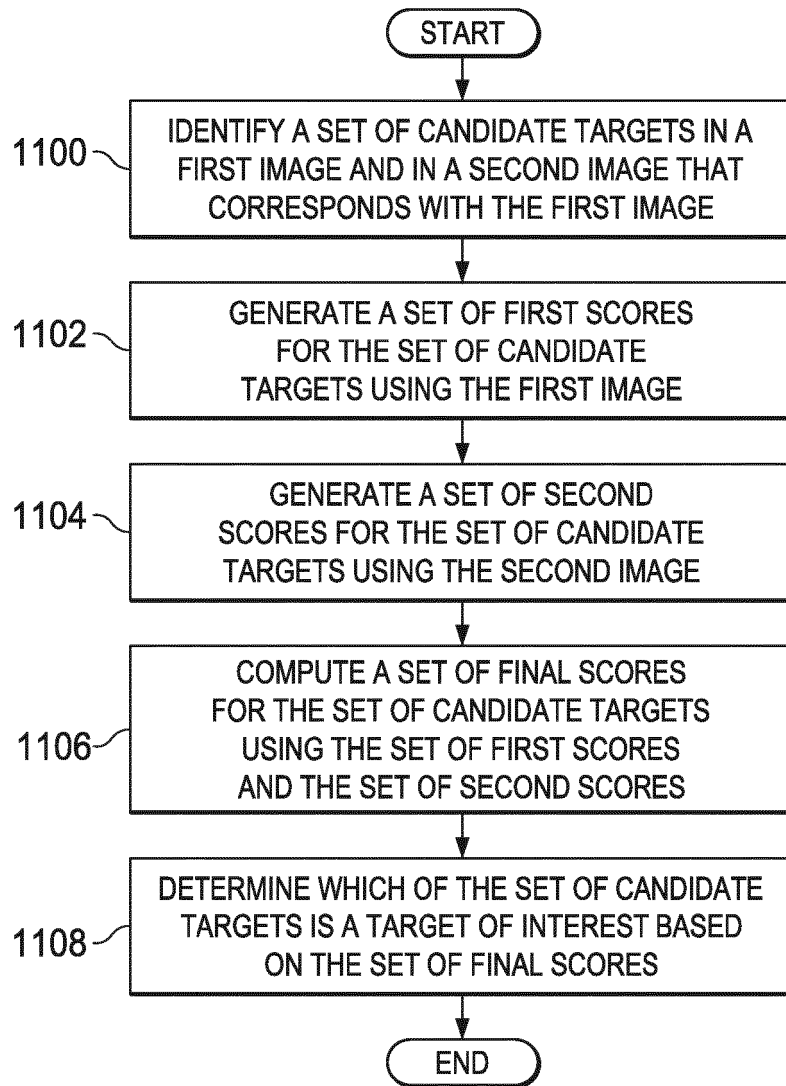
START

1100

IDENTIFY A SET OF CANDIDATE TARGETS IN A FIRST IMAGE AND IN A SECOND IMAGE THAT CORRESPONDS WITH THE FIRST IMAGE

1102

GENERATE A SET OF FIRST SCORES FOR THE SET OF CANDIDATE TARGETS USING THE FIRST IMAGE

1104

GENERATE A SET OF SECOND SCORES FOR THE SET OF CANDIDATE TARGETS USING THE SECOND IMAGE

1106

COMPUTE A SET OF FINAL SCORES FOR THE SET OF CANDIDATE TARGETS USING THE SET OF FIRST SCORES AND THE SET OF SECOND SCORES

1108

DETERMINE WHICH OF THE SET OF CANDIDATE TARGETS IS A TARGET OF INTEREST BASED ON THE SET OF FINAL SCORES

END